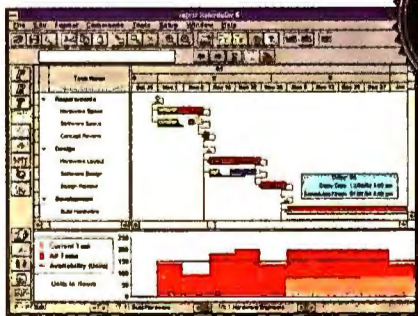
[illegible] Scheduler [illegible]
File Edit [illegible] Components Tools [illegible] Window Help
Task Name
Requirements
Hardware Specs
Software Specs
Concept Review
Design
Hardware Layout
Software Design
Design Review
Development
Build Hardware
Current Task
All Tasks
Availability
Units in Hours
250
200
150
100
50
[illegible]